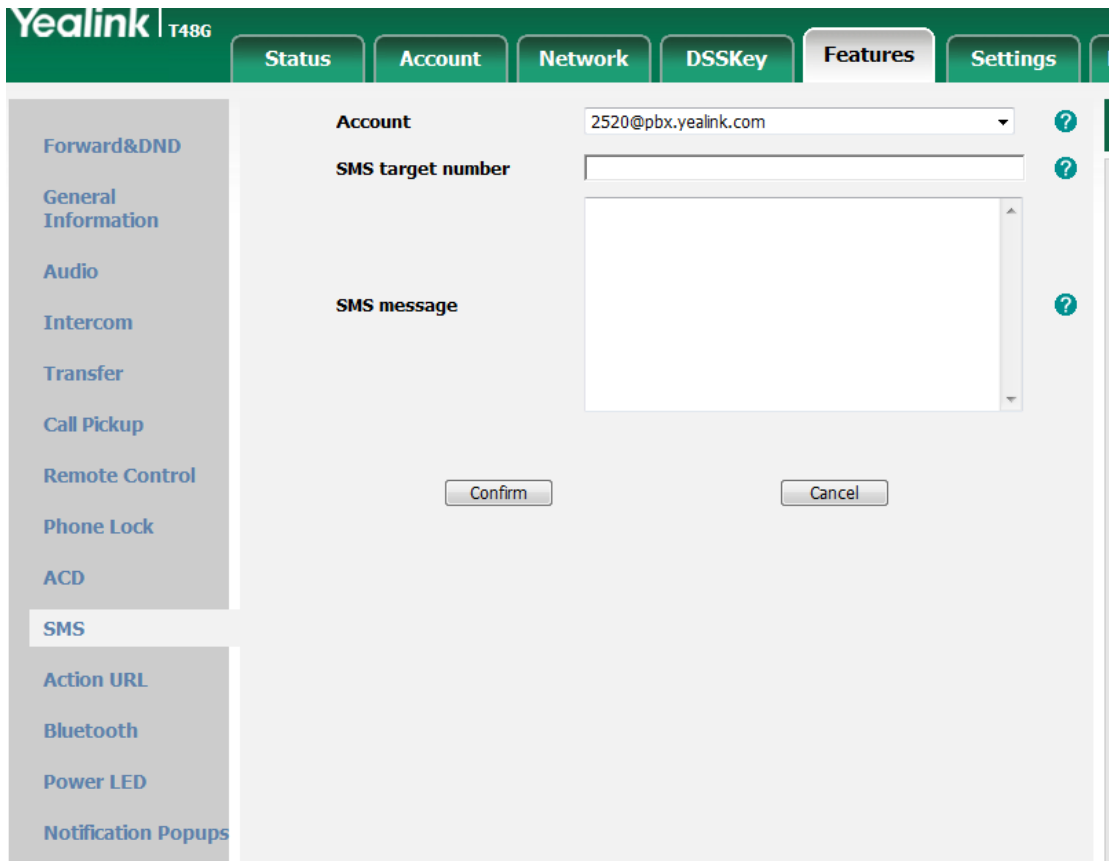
Yealink T48G

Status
Account
Network
DSSKey
Features
Settings

Forward&DND
General Information
Audio
Intercom
Transfer
Call Pickup
Remote Control
Phone Lock
ACD
SMS
Action URL
Bluetooth
Power LED
Notification Popups

Account 2520@pbx.yealink.com
SMS target number
SMS message

Confirm
Cancel